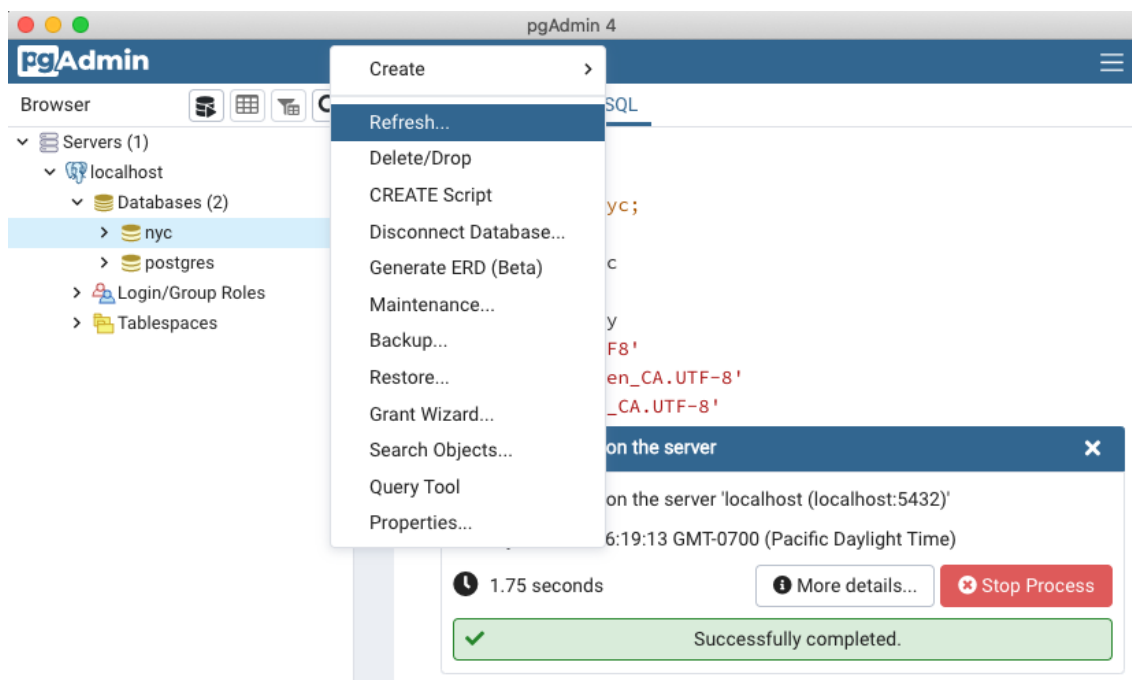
pgAdmin 4

pgAdmin

Browser

Servers (1)
localhost
Databases (2)
nyc
postgres
Login/Group Roles
Tablespaces

Create
Refresh...
Delete/Drop
CREATE Script
Disconnect Database...
Generate ERD (Beta)
Maintenance...
Backup...
Restore...
Grant Wizard...
Search Objects...
Query Tool
Properties...

SQL

yc;
c
y
F8'
en_CA.UTF-8'
_CA.UTF-8'

on the server
on the server 'localhost (localhost:5432)'
6:19:13 GMT-0700 (Pacific Daylight Time)
1.75 seconds
More details...
Stop Process
Successfully completed.